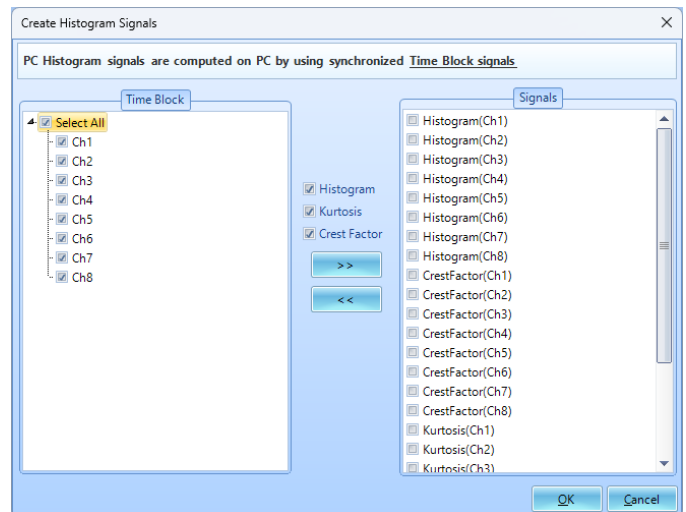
Create Histogram Signals

PC Histogram signals are computed on PC by using synchronized Time Block signals

Time Block

Select All
Ch1
Ch2
Ch3
Ch4
Ch5
Ch6
Ch7
Ch8

Histogram
Kurtosis
Crest Factor

>>
<<

Signals

Histogram(Ch1)
Histogram(Ch2)
Histogram(Ch3)
Histogram(Ch4)
Histogram(Ch5)
Histogram(Ch6)
Histogram(Ch7)
Histogram(Ch8)
CrestFactor(Ch1)
CrestFactor(Ch2)
CrestFactor(Ch3)
CrestFactor(Ch4)
CrestFactor(Ch5)
CrestFactor(Ch6)
CrestFactor(Ch7)
CrestFactor(Ch8)
Kurtosis(Ch1)
Kurtosis(Ch2)
Kurtosis(Ch3)

OK
Cancel